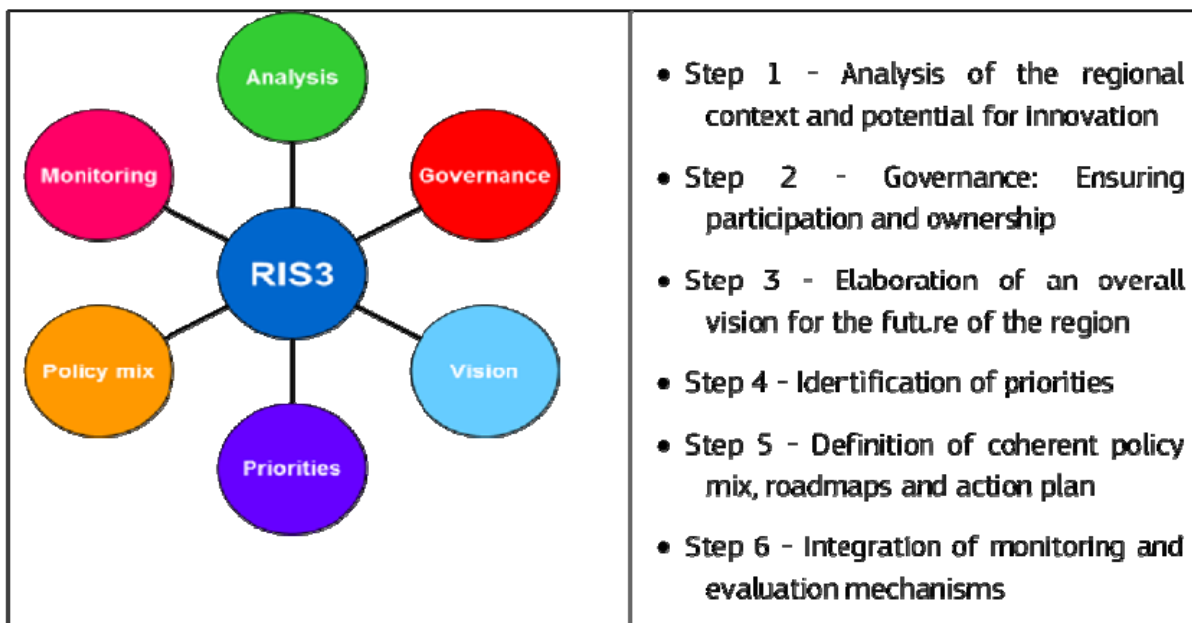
Analysis

Monitoring

Governance

RIS3

Policy mix

Vision

Priorities

- Step 1 - Analysis of the regional context and potential for innovation
- Step 2 - Governance: Ensuring participation and ownership
- Step 3 - Elaboration of an overall vision for the future of the region
- Step 4 - Identification of priorities
- Step 5 - Definition of coherent policy mix, roadmaps and action plan
- Step 6 - Integration of monitoring and evaluation mechanisms